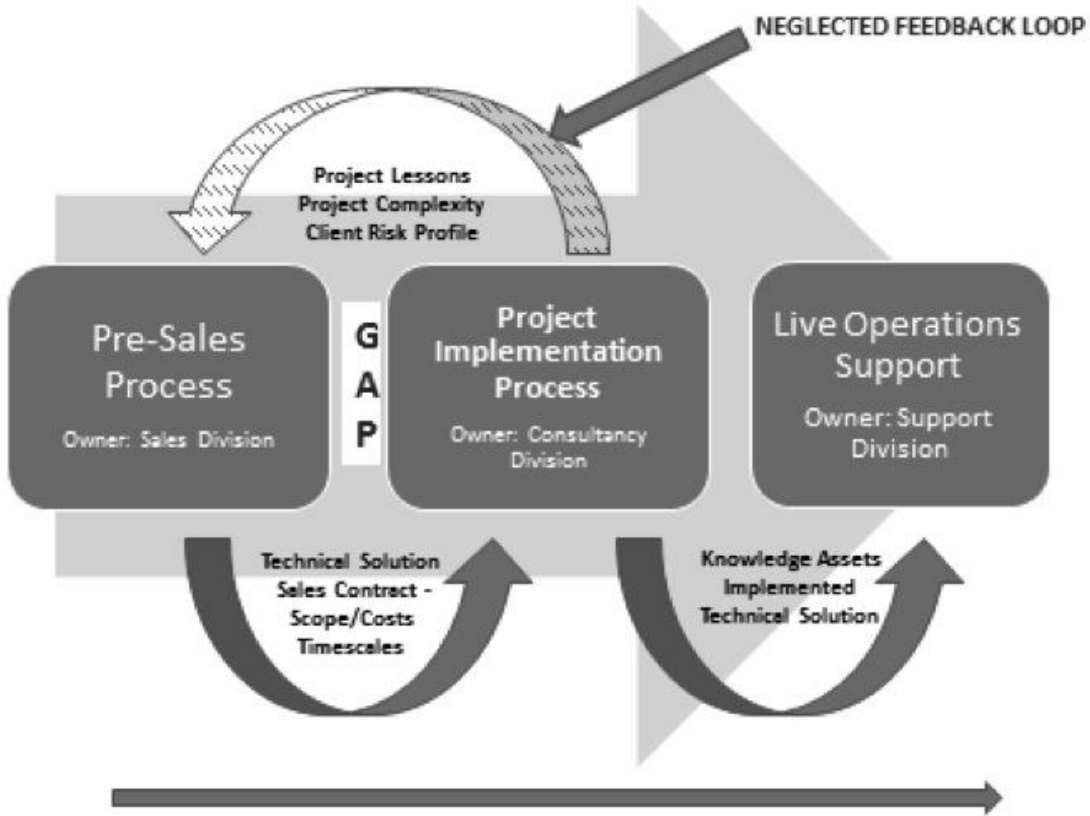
NEGLECTED FEEDBACK LOOP

Project Lessons
Project Complexity
Client Risk Profile

Pre-Sales Process
Owner: Sales Division

G
A
P

Project Implementation Process
Owner: Consultancy Division

Live Operations Support
Owner: Support Division

Technical Solution
Sales Contract - Scope/Costs
Timescales

Knowledge Assets
Implemented
Technical Solution